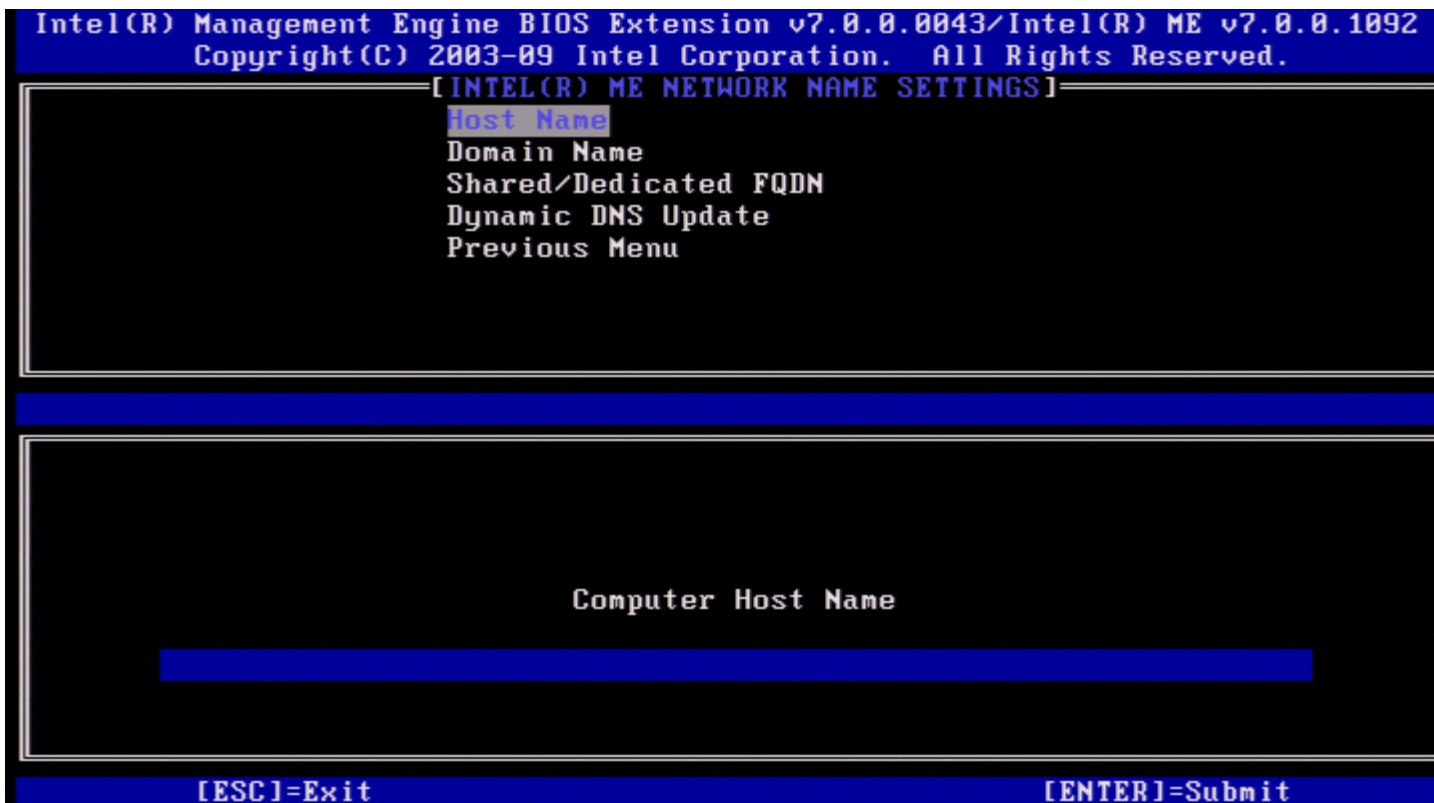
Intel(R) Management Engine BIOS Extension v7.0.0.0043/Intel(R) ME v7.0.0.1092
Copyright(C) 2003-09 Intel Corporation. All Rights Reserved.

[INTEL(R) ME NETWORK NAME SETTINGS]

Host Name
Domain Name
Shared/Dedicated FQDN
Dynamic DNS Update
Previous Menu

Computer Host Name

[ESC]=Exit
[ENTER]=Submit